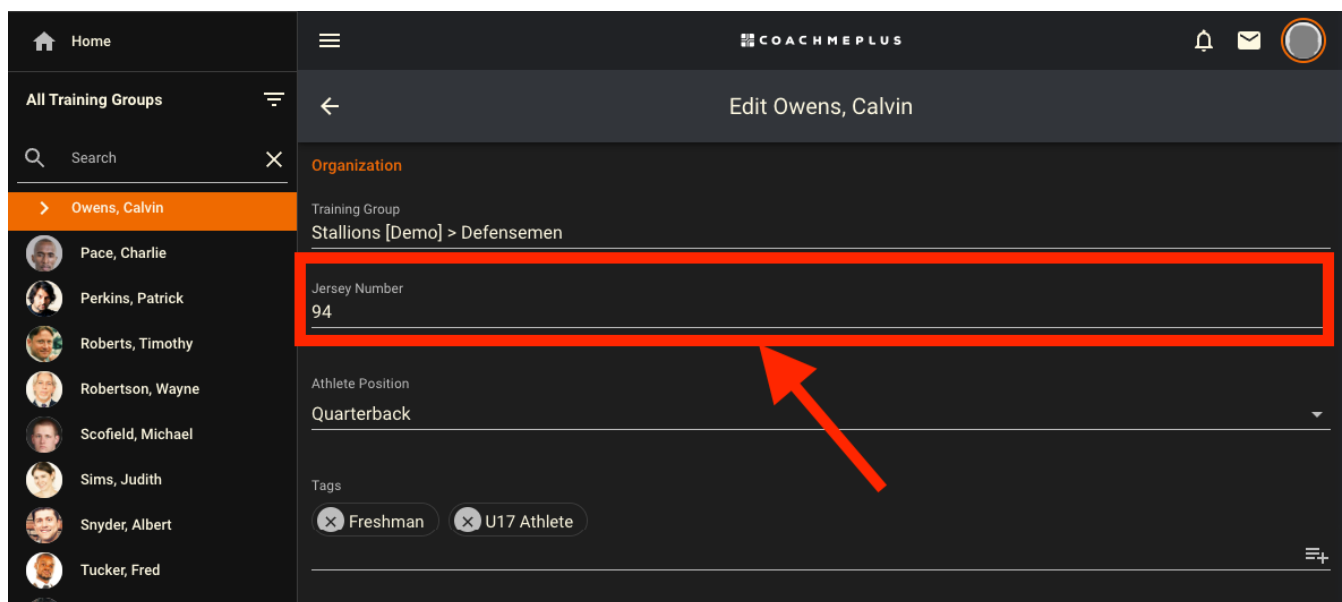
Home

All Training Groups

Search

Owens, Calvin

Pace, Charlie

Perkins, Patrick

Roberts, Timothy

Robertson, Wayne

Scofield, Michael

Sims, Judith

Snyder, Albert

Tucker, Fred

COACHMEPLUS

Edit Owens, Calvin

Organization

Training Group
Stallions [Demo] > Defensemen

Jersey Number
94

Athlete Position
Quarterback

Tags
Freshman
U17 Athlete